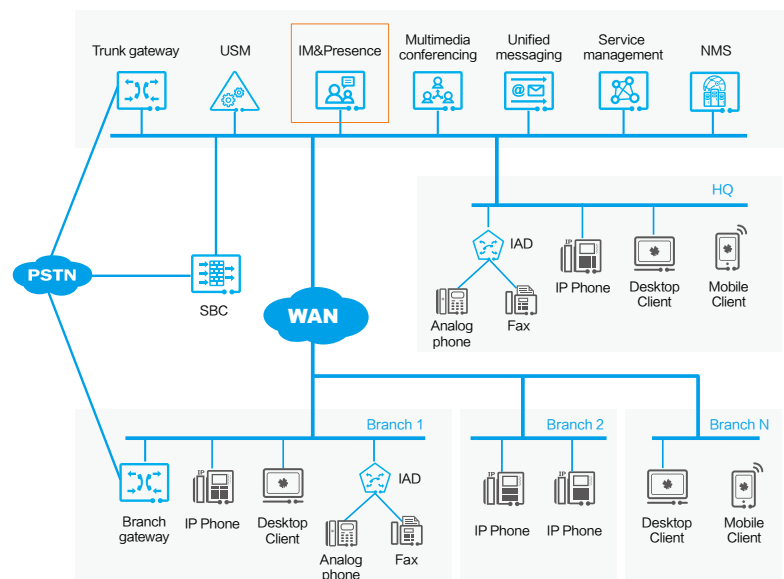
Trunk gateway
USM
IM&Presence
Multimedia conferencing
Unified messaging
Service management
NMS

HQ
IAD
Analog phone
Fax
IP Phone
Desktop Client
Mobile Client

PSTN
SBC
WAN

Branch 1
Branch gateway
IP Phone
Desktop Client
IAD
Analog phone
Fax

Branch 2
IP Phone
IP Phone

Branch N
Desktop Client
Mobile Client